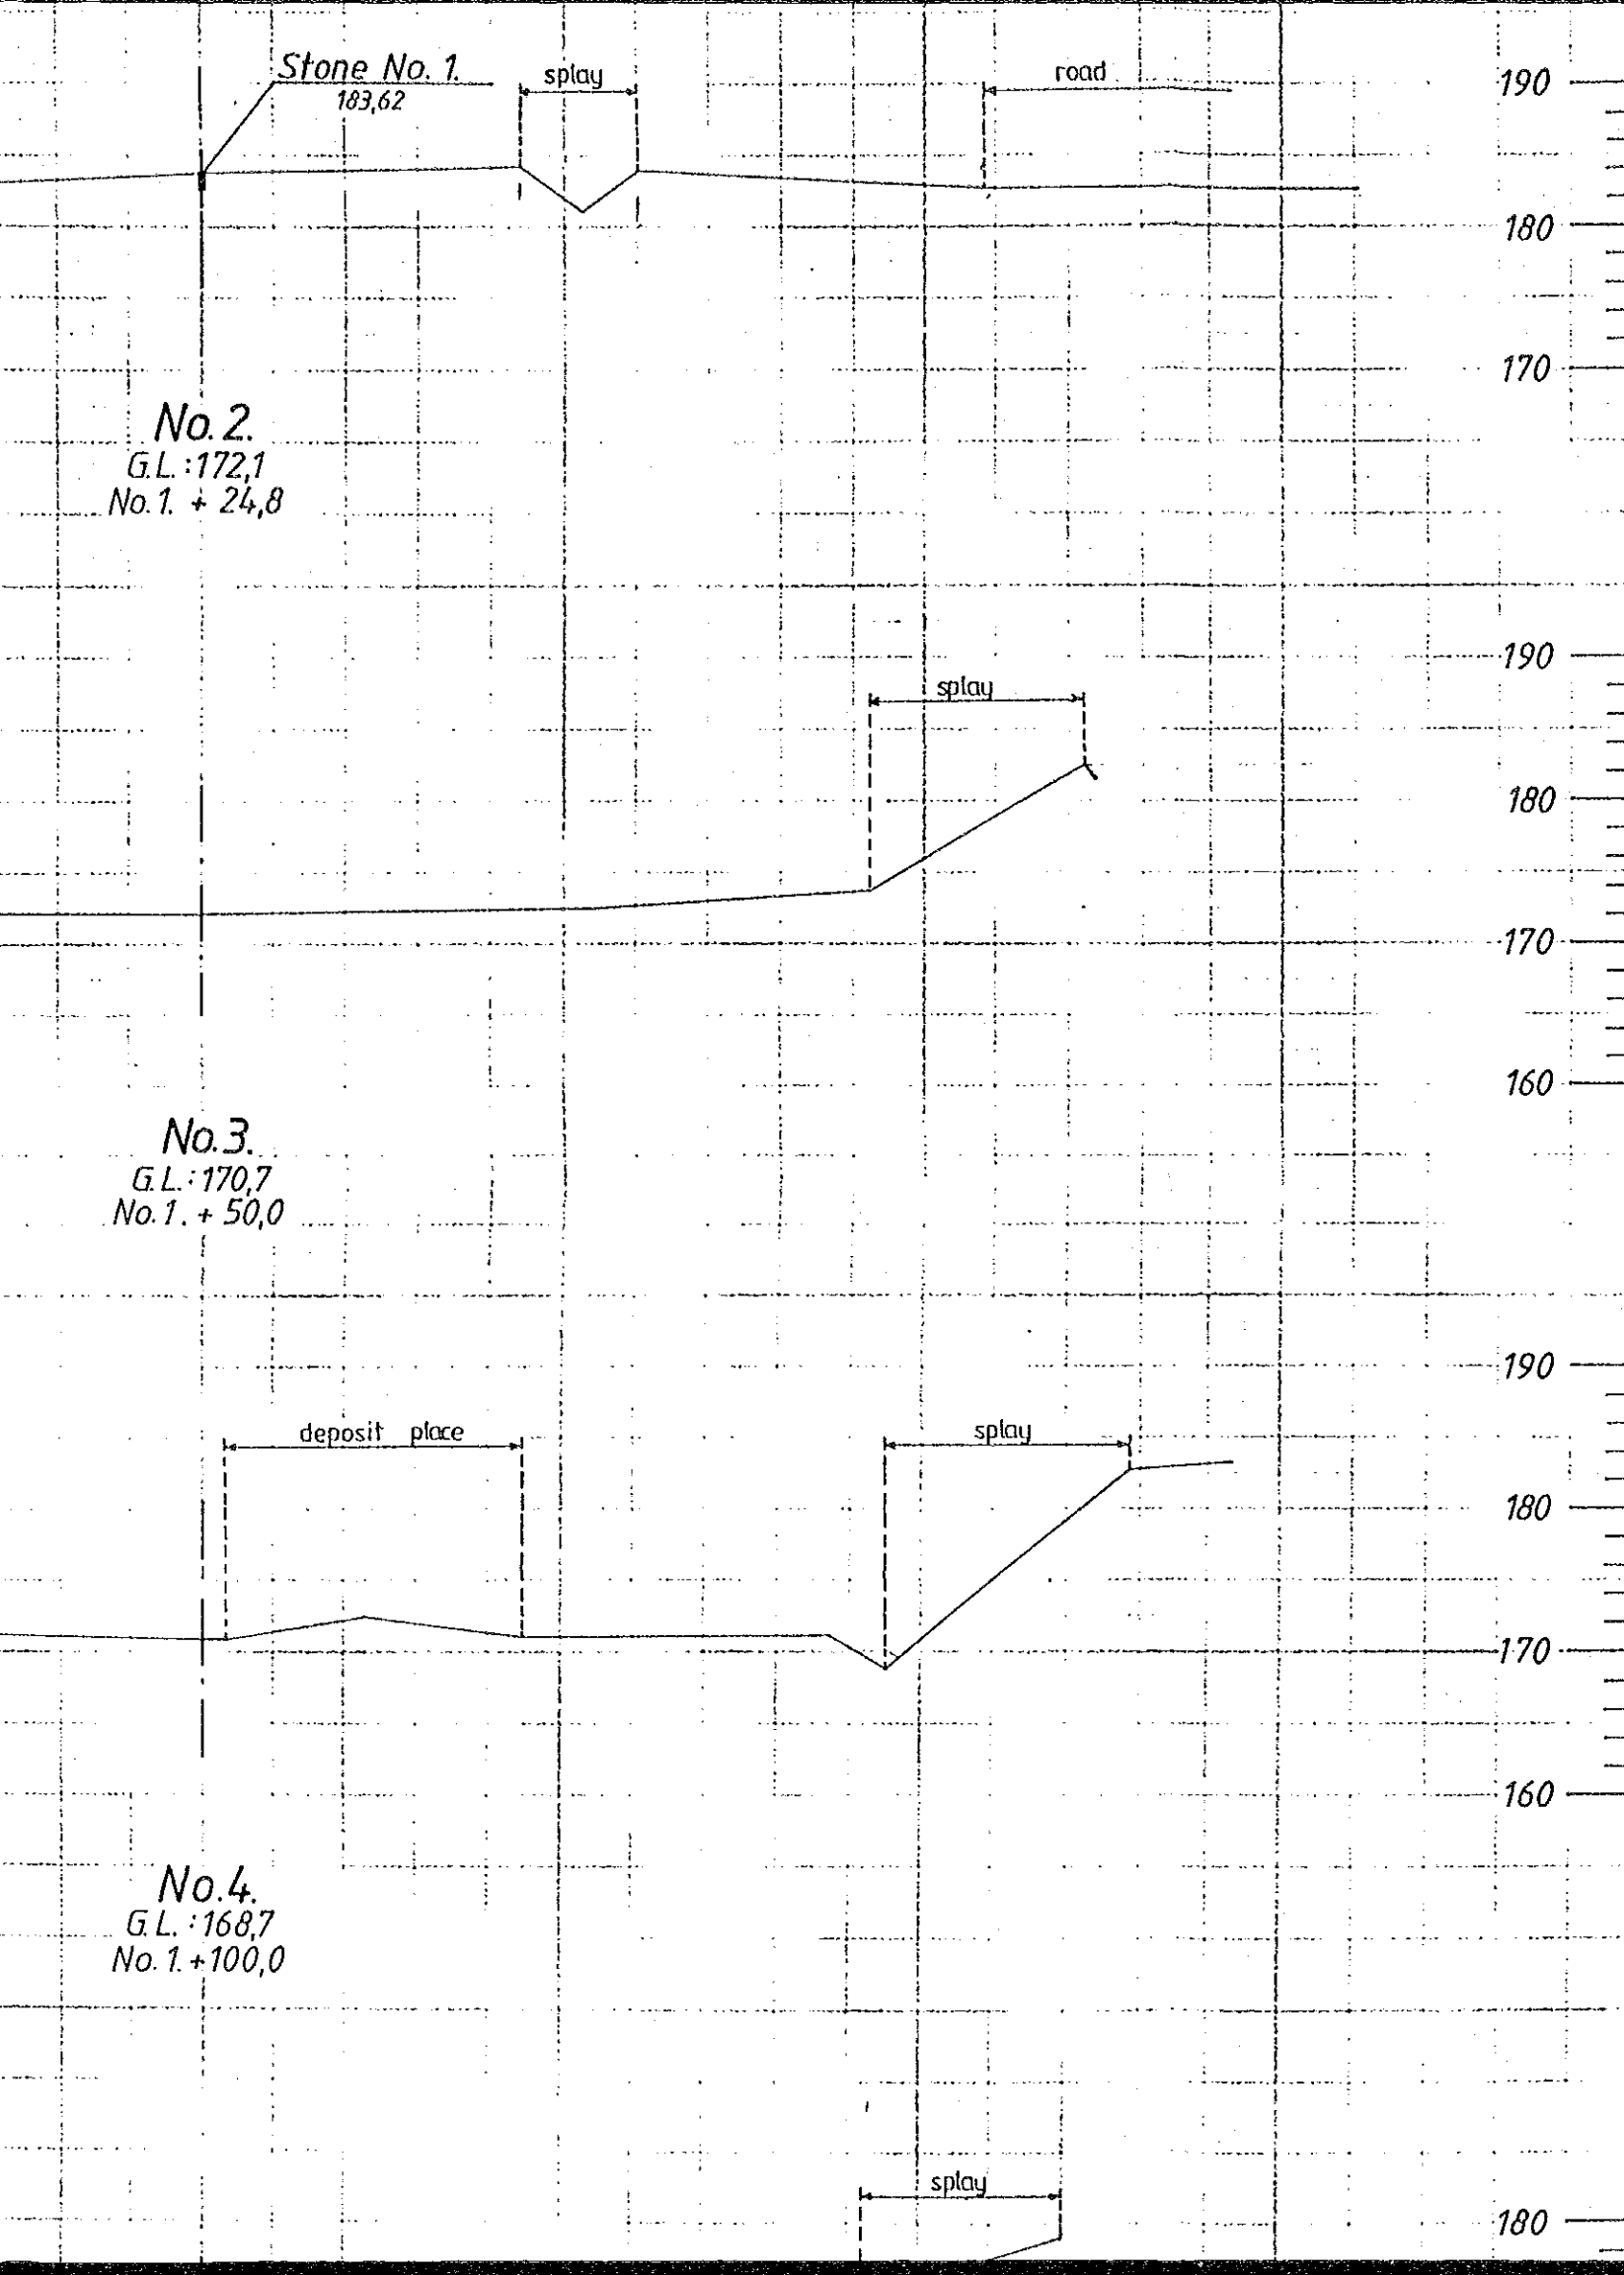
Stone No. 1.
183,62

splay

road

190

180

170

No. 2.
G.L. : 172,1
No. 1. + 24,8

190

splay

180

170

160

No. 3.
G.L. : 170,7
No. 1. + 50,0

190

deposit place

splay

180

170

160

No. 4.
G.L. : 168,7
No. 1. + 100,0

splay

180